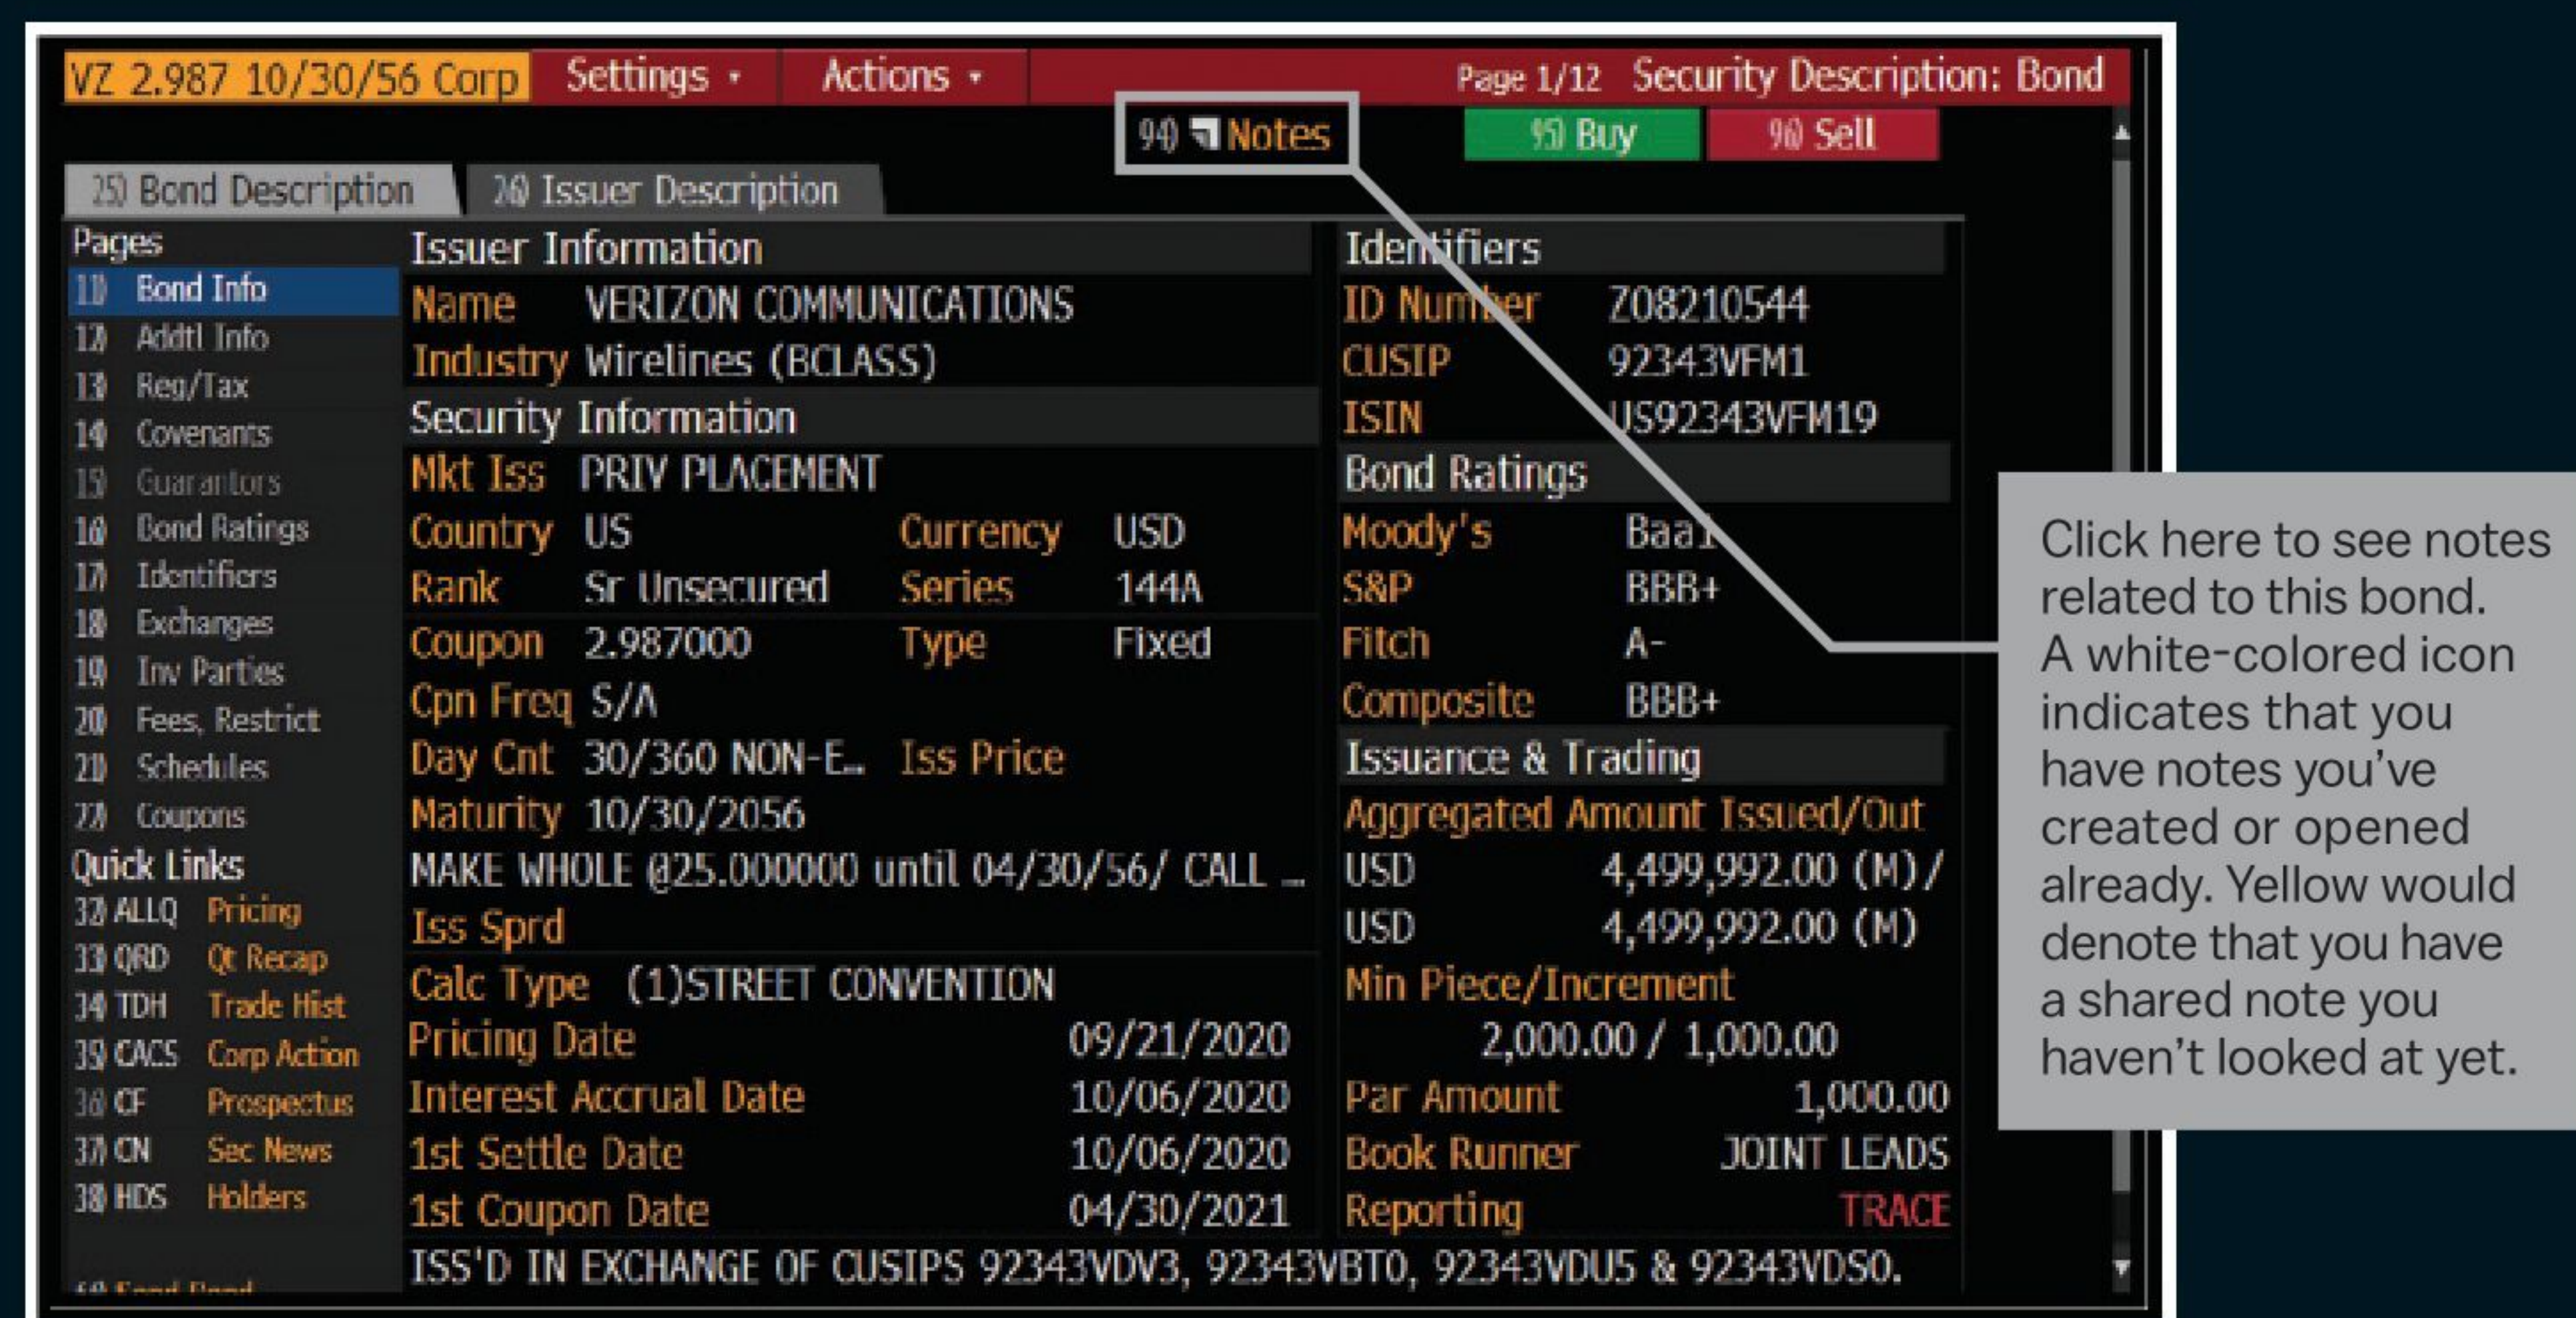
VZ 2.987 10/30/56 Corp Settings • Actions • Page 1/12 Security Description: Bond

99) Notes 95) Buy 96) Sell

25) Bond Description 26) Issuer Description

Pages
11) Bond Info
12) Addtl Info
13) Reg/Tax
14) Covenants
15) Guarantors
16) Bond Ratings
17) Identifiers
18) Exchanges
19) Inv Parties
20) Fees, Restrict
21) Schedules
22) Coupons
Quick Links
32) ALLQ Pricing
33) QRD Qt Recap
34) TDH Trade Hist
35) CACS Corp Action
36) CF Prospectus
37) CN Sec News
38) HDS Holders
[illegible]

Issuer Information
Name VERIZON COMMUNICATIONS
Industry Wirelines (BCLASS)
Security Information
Mkt Iss PRIV PLACEMENT
Country US Currency USD
Rank Sr Unsecured Series 144A
Coupon 2.987000 Type Fixed
Cpn Freq S/A
Day Cnt 30/360 NON-E.. Iss Price
Maturity 10/30/2056
MAKE WHOLE @25.000000 until 04/30/56/ CALL ...
Iss Sprd
Calc Type (1)STREET CONVENTION
Pricing Date 09/21/2020
Interest Accrual Date 10/06/2020
1st Settle Date 10/06/2020
1st Coupon Date 04/30/2021

Identifiers
ID Number ZO8210544
CUSIP 92343VFM1
ISIN US92343VFM19
Bond Ratings
Moody's Baa1
S&P BBB+
Fitch A-
Composite BBB+
Issuance & Trading
Aggregated Amount Issued/Out
USD 4,499,992.00 (M) /
USD 4,499,992.00 (M)
Min Piece/Increment
2,000.00 / 1,000.00
Par Amount 1,000.00
Book Runner JOINT LEADS
Reporting TRACE

ISS'D IN EXCHANGE OF CUSIPS 92343VDV3, 92343VBT0, 92343VDU5 & 92343VDS0.

Click here to see notes related to this bond. A white-colored icon indicates that you have notes you've created or opened already. Yellow would denote that you have a shared note you haven't looked at yet.